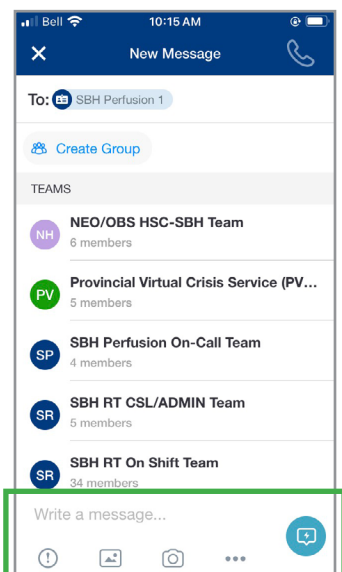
Bell 10:15 AM

New Message

To: SBH Perfusion 1

Create Group

TEAMS

NH NEO/OBS HSC-SBH Team
6 members

PV Provincial Virtual Crisis Service (PV...
5 members

SP SBH Perfusion On-Call Team
4 members

SR SBH RT CSL/ADMIN Team
5 members

SR SBH RT On Shift Team
34 members

Write a message...